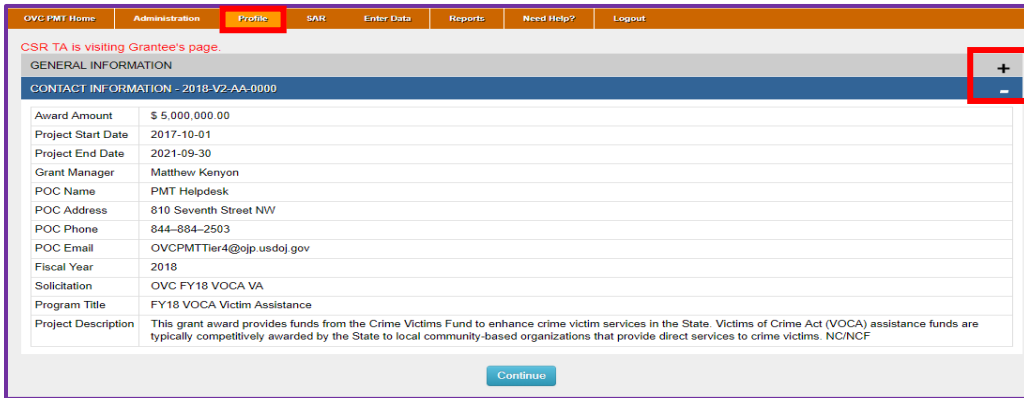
OVC PMT Home | Administration | Profile | SAR | Enter Data | Reports | Need Help? | Logout

CSR TA is visiting Grantee's page.

GENERAL INFORMATION +

CONTACT INFORMATION - 2018-V2-AA-0000 -

| | |
|---|---|
| Award Amount | $ 5,000,000.00 |
| Project Start Date | 2017-10-01 |
| Project End Date | 2021-09-30 |
| Grant Manager | Matthew Kenyon |
| POC Name | PMT Helpdesk |
| POC Address | 810 Seventh Street NW |
| POC Phone | 844–884–2503 |
| POC Email | OVCPMTTier4@ojp.usdoj.gov |
| Fiscal Year | 2018 |
| Solicitation | OVC FY18 VOCA VA |
| Program Title | FY18 VOCA Victim Assistance |
| Project Description | This grant award provides funds from the Crime Victims Fund to enhance crime victim services in the State. Victims of Crime Act (VOCA) assistance funds are typically competitively awarded by the State to local community-based organizations that provide direct services to crime victims. NC/NCF |

Continue